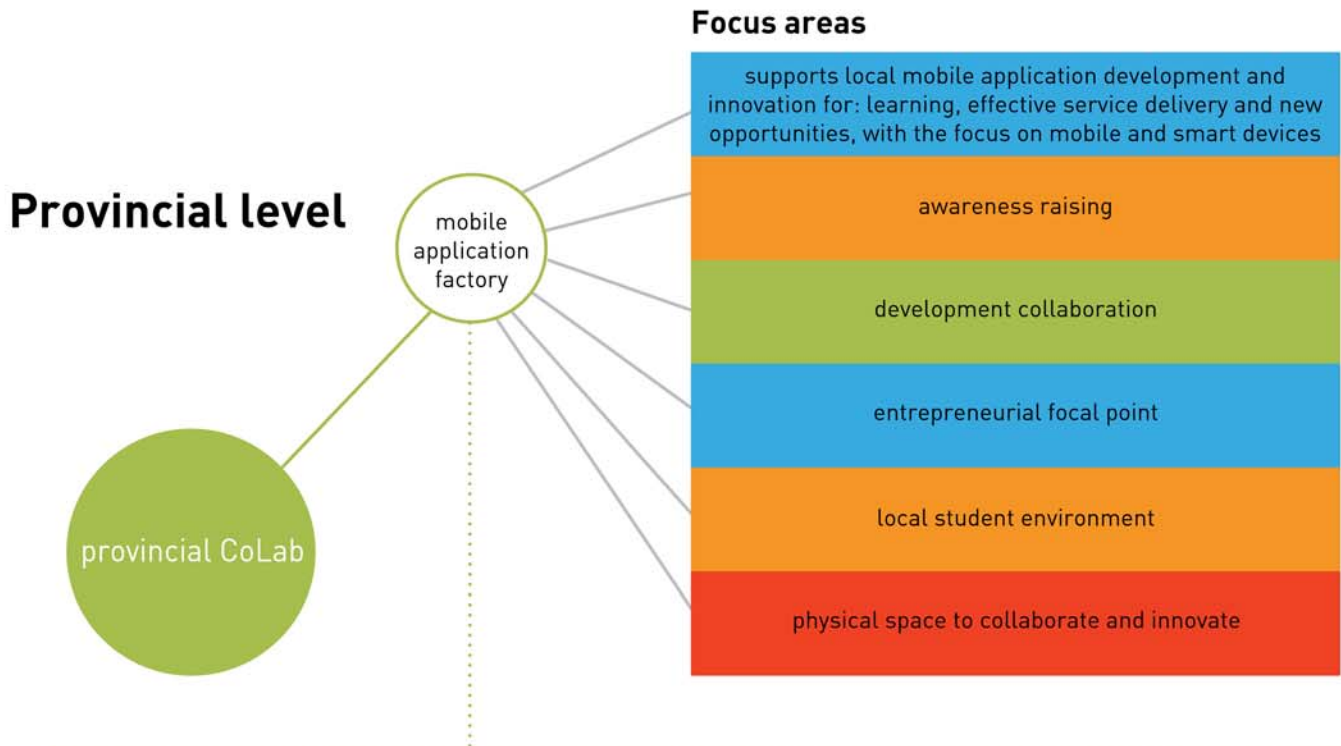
Focus areas

Provincial level

mobile application factory

supports local mobile application development and innovation for: learning, effective service delivery and new opportunities, with the focus on mobile and smart devices

awareness raising

development collaboration

entrepreneurial focal point

local student environment

physical space to collaborate and innovate

provincial CoLab